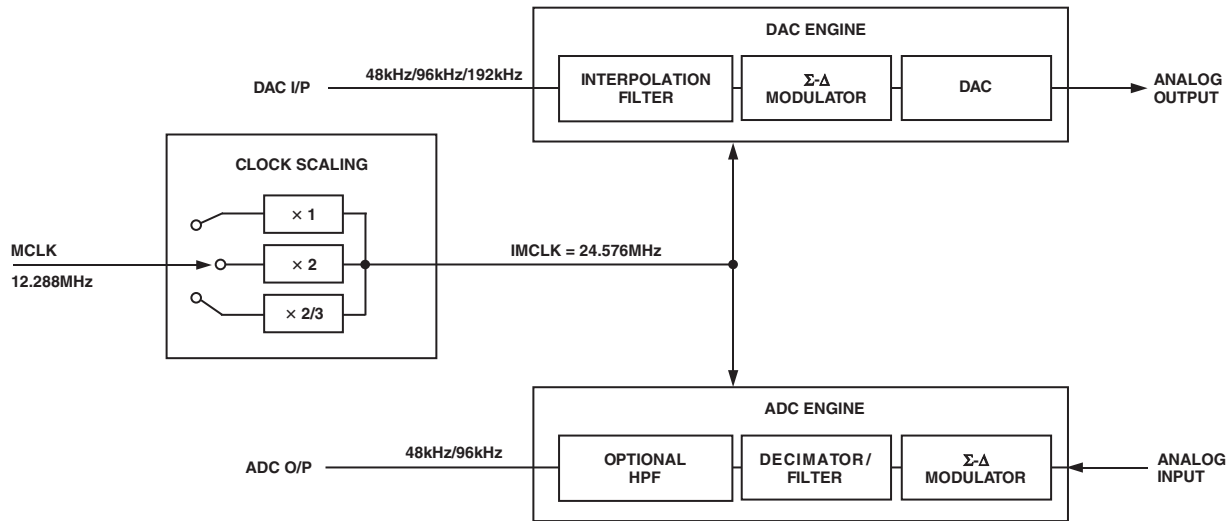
DAC ENGINE

DAC I/P

48kHz/96kHz/192kHz

INTERPOLATION FILTER

$\Sigma$-$\Delta$ MODULATOR

DAC

ANALOG OUTPUT

CLOCK SCALING

$\times$ 1

$\times$ 2

$\times$ 2/3

MCLK

12.288MHz

IMCLK = 24.576MHz

ADC ENGINE

ADC O/P

48kHz/96kHz

OPTIONAL HPF

DECIMATOR/ FILTER

$\Sigma$-$\Delta$ MODULATOR

ANALOG INPUT